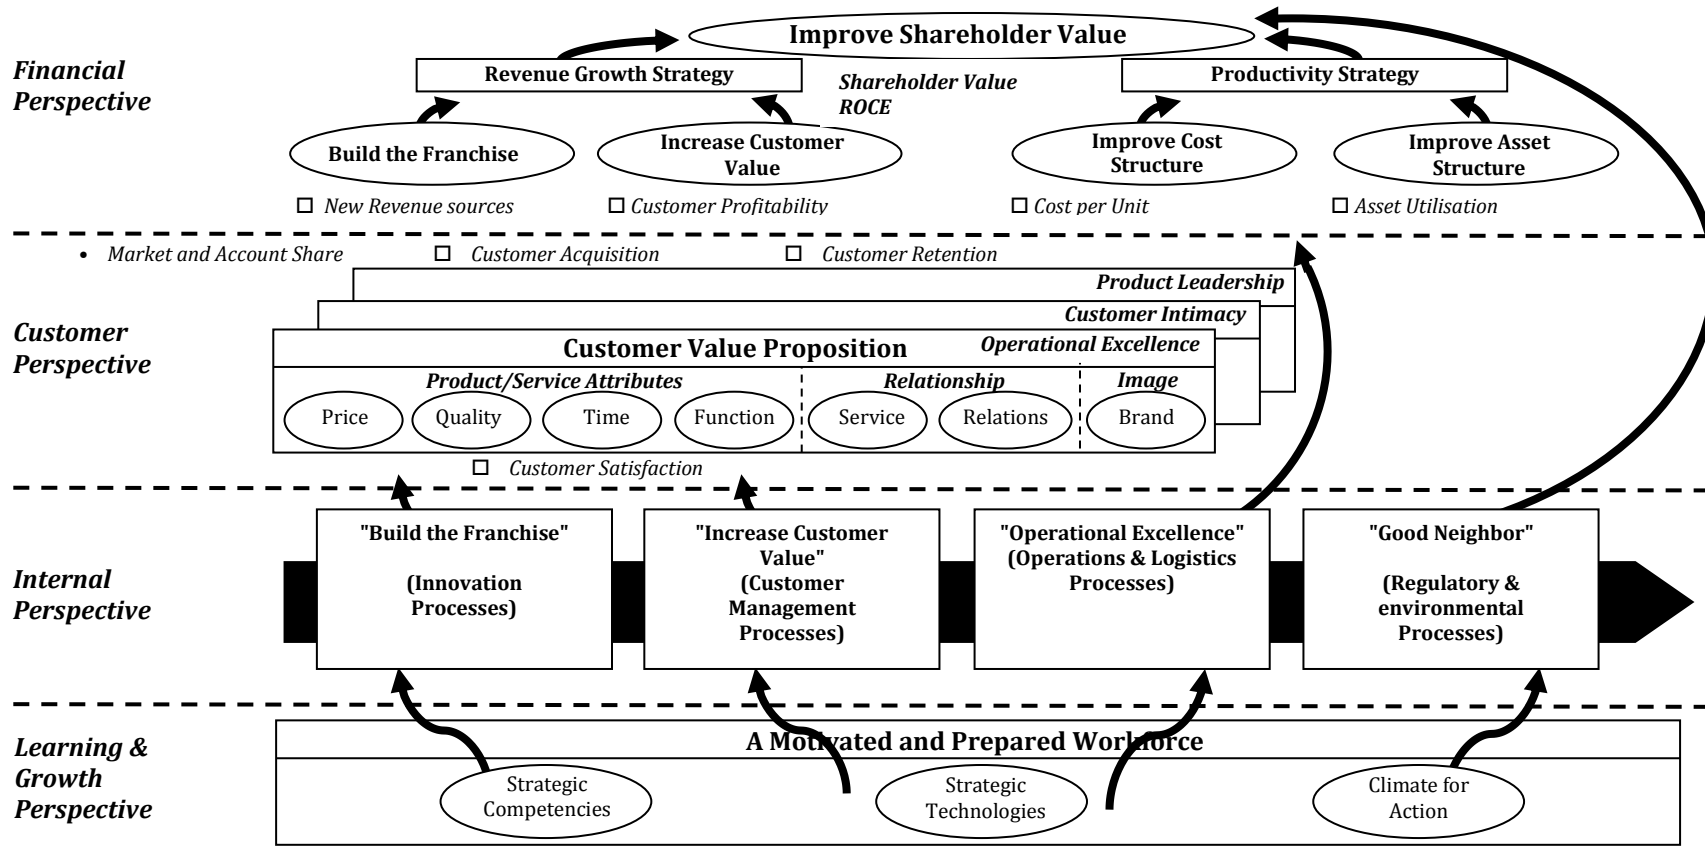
Improve Shareholder Value

Financial Perspective

Revenue Growth Strategy

Shareholder Value ROCE

Productivity Strategy

Build the Franchise

Increase Customer Value

Improve Cost Structure

Improve Asset Structure

☐ New Revenue sources ☐ Customer Profitability ☐ Cost per Unit ☐ Asset Utilisation

• Market and Account Share ☐ Customer Acquisition ☐ Customer Retention

Customer Perspective

Product Leadership

Customer Intimacy

Customer Value Proposition

Operational Excellence

Product/Service Attributes

Relationship

Image

Price Quality Time Function Service Relations Brand

☐ Customer Satisfaction

Internal Perspective

"Build the Franchise" (Innovation Processes)

"Increase Customer Value" (Customer Management Processes)

"Operational Excellence" (Operations & Logistics Processes)

"Good Neighbor" (Regulatory & environmental Processes)

Learning & Growth Perspective

A Motivated and Prepared Workforce

Strategic Competencies

Strategic Technologies

Climate for Action